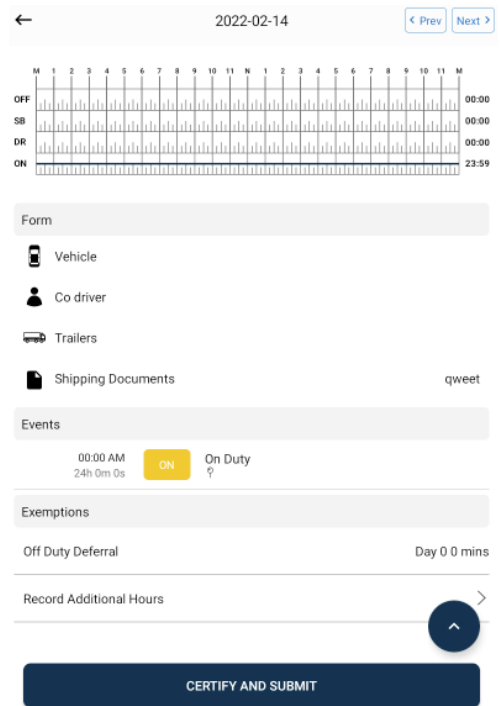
←
2022-02-14
‹ Prev
Next ›

| | M | 1 | 2 | 3 | 4 | 5 | 6 | 7 | 8 | 9 | 10 | 11 | N | 1 | 2 | 3 | 4 | 5 | 6 | 7 | 8 | 9 | 10 | 11 | M | |
|---|---|---|---|---|---|---|---|---|---|---|---|---|---|---|---|---|---|---|---|---|---|---|---|---|---|---|
| OFF | | | | | | | | | | | | | | | | | | | | | | | | | | 00:00 |
| SB | | | | | | | | | | | | | | | | | | | | | | | | | | 00:00 |
| DR | | | | | | | | | | | | | | | | | | | | | | | | | | 00:00 |
| ON | | | | | | | | | | | | | | | | | | | | | | | | | | 23:59 |

Form

Vehicle

Co driver

Trailers

Shipping Documents
qweet

Events

00:00 AM
24h 0m 0s
ON
On Duty

Exemptions

Off Duty Deferral
Day 0 0 mins

Record Additional Hours

CERTIFY AND SUBMIT